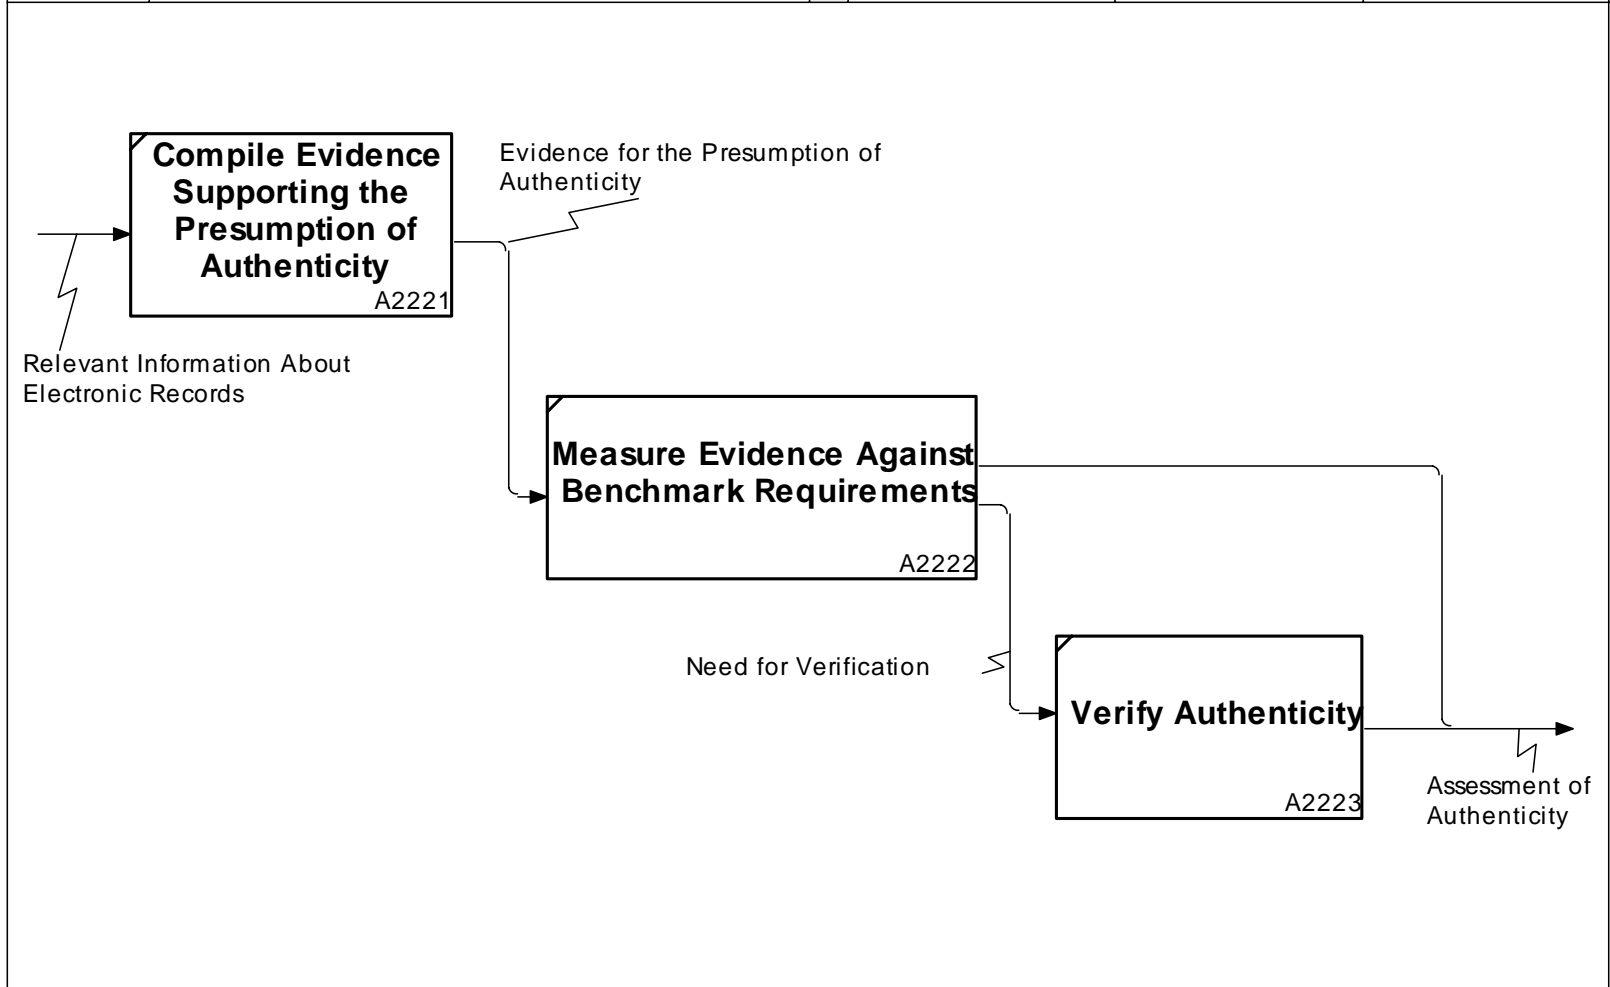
Compile Evidence Supporting the Presumption of Authenticity
A2221

Evidence for the Presumption of Authenticity

Relevant Information About Electronic Records

Measure Evidence Against Benchmark Requirements
A2222

Need for Verification

Verify Authenticity
A2223

Assessment of Authenticity